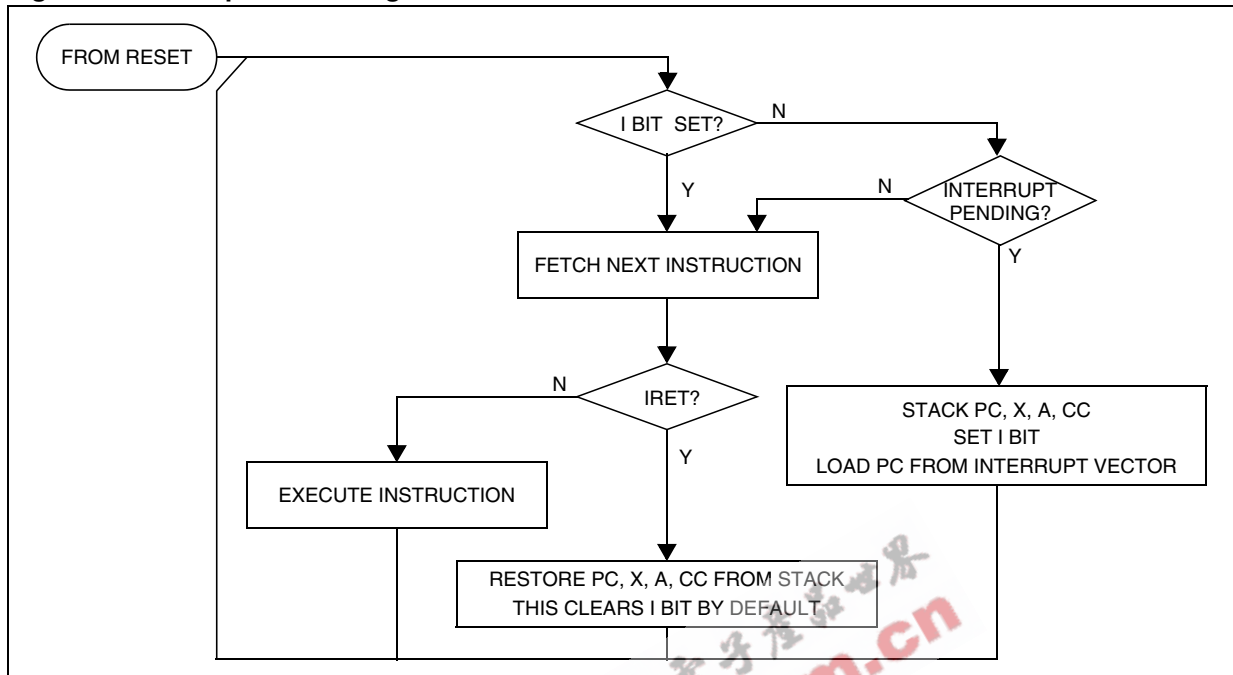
FROM RESET

I BIT SET?

N

Y

INTERRUPT PENDING?

N

Y

FETCH NEXT INSTRUCTION

IRET?

N

Y

STACK PC, X, A, CC
SET I BIT
LOAD PC FROM INTERRUPT VECTOR

EXECUTE INSTRUCTION

RESTORE PC, X, A, CC FROM STACK
THIS CLEARS I BIT BY DEFAULT

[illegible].cn